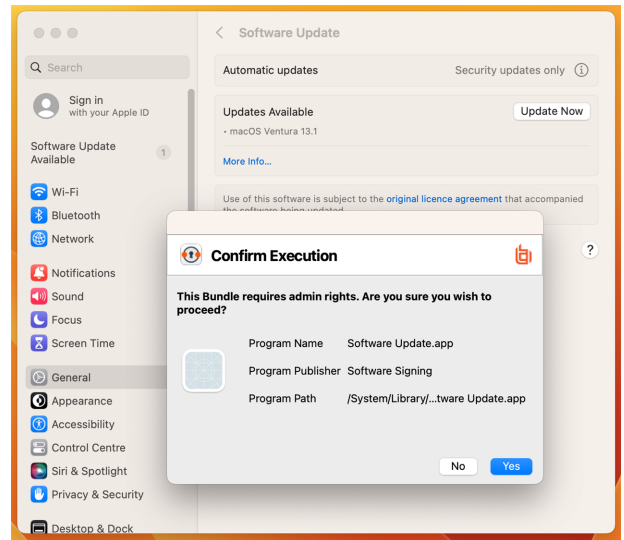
Search

Sign in
with your Apple ID

Software Update Available 1

Wi-Fi
Bluetooth
Network

Notifications
Sound
Focus
Screen Time

General
Appearance
Accessibility
Control Centre
Siri & Spotlight
Privacy & Security

Desktop & Dock

Software Update

Automatic updates Security updates only

Updates Available Update Now
• macOS Ventura 13.1

More Info...

Use of this software is subject to the original licence agreement that accompanied the software being updated

?

Confirm Execution

This Bundle requires admin rights. Are you sure you wish to proceed?

| | |
|---|---|
| Program Name | Software Update.app |
| Program Publisher | Software Signing |
| Program Path | /System/Library/...tware Update.app |

No Yes